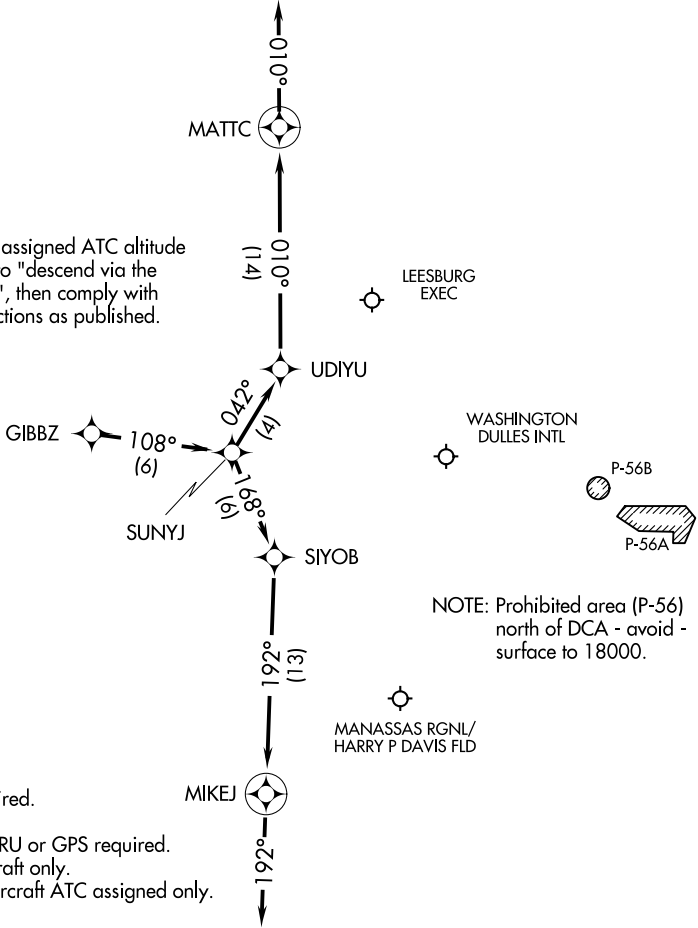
010°

MATTC

assigned ATC altitude o "descend via the ", then comply with ctions as published.

010°
(14)

LEESBURG
EXEC

UDIYU

042°
(4)

WASHINGTON
DULLES INTL

GIBBZ

108°
(6)

168°
(6)

P-56B

SUNYJ

P-56A

SIYOB

NOTE: Prohibited area (P-56) north of DCA - avoid - surface to 18000.

192°
(13)

MANASSAS RGNL/
HARRY P DAVIS FLD

ired.

MIKEJ

RU or GPS required.
raft only.
rcraft ATC assigned only.

192°